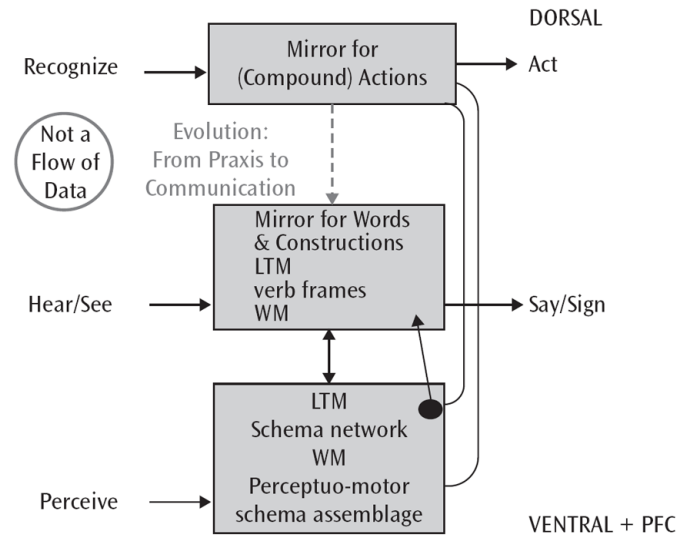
DORSAL

Recognize

Mirror for (Compound) Actions

Act

Not a Flow of Data

Evolution: From Praxis to Communication

Hear/See

Mirror for Words & Constructions LTM verb frames WM

Say/Sign

LTM Schema network WM Perceptuo-motor schema assemblage

Perceive

VENTRAL + PFC